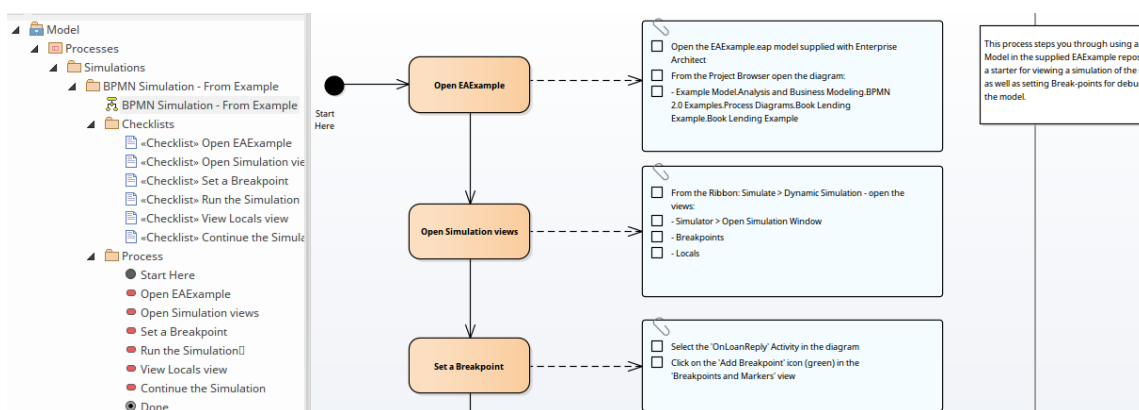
Model
Processes
Simulations
BPMN Simulation - From Example
BPMN Simulation - From Example
Checklists
«Checklist» Open EAExample
«Checklist» Open Simulation vie
«Checklist» Set a Breakpoint
«Checklist» Run the Simulation
«Checklist» View Locals view
«Checklist» Continue the Simula
Process
Start Here
Open EAExample
Open Simulation views
Set a Breakpoint
Run the Simulation
View Locals view
Continue the Simulation
Done

Start Here

Open EAExample

Open Simulation views

Set a Breakpoint

Open the EAExample.eap model supplied with Enterprise Architect
From the Project Browser open the diagram:
- Example Model.Analysis and Business Modeling.BPMN 2.0 Examples.Process Diagrams.Book Lending Example.Book Lending Example

From the Ribbon: Simulate > Dynamic Simulation - open the views:
- Simulator > Open Simulation Window
- Breakpoints
- Locals

Select the 'OnLoanReply' Activity in the diagram
Click on the 'Add Breakpoint' icon (green) in the 'Breakpoints and Markers' view

This process steps you through using a Model in the supplied EAExample repos a starter for viewing a simulation of the as well as setting Break-points for debu the model.